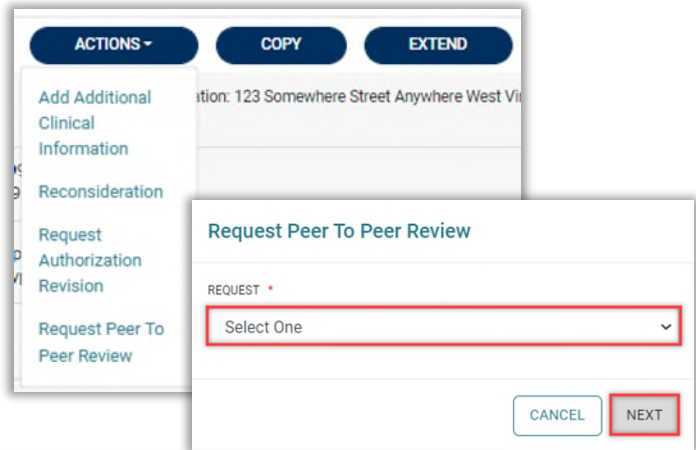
ACTIONS ▾
COPY
EXTEND

Add Additional Clinical Information
Reconsideration
Request Authorization Revision
Request Peer To Peer Review

ation: 123 Somewhere Street Anywhere West Vi

Request Peer To Peer Review

REQUEST *
Select One

CANCEL
NEXT